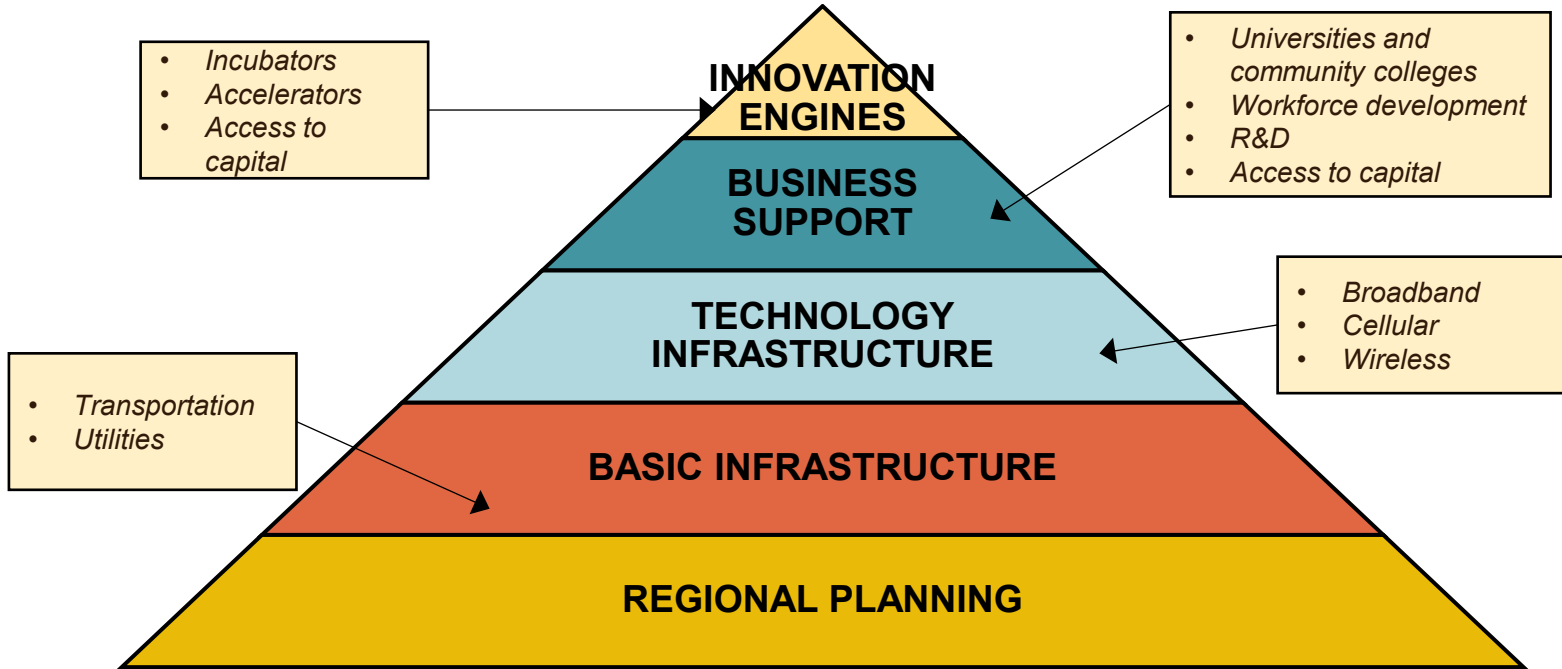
- Incubators
- Accelerators
- Access to capital

INNOVATION ENGINES

- Universities and community colleges
- Workforce development
- R&D
- Access to capital

BUSINESS SUPPORT

TECHNOLOGY INFRASTRUCTURE

- Broadband
- Cellular
- Wireless

- Transportation
- Utilities

BASIC INFRASTRUCTURE

REGIONAL PLANNING